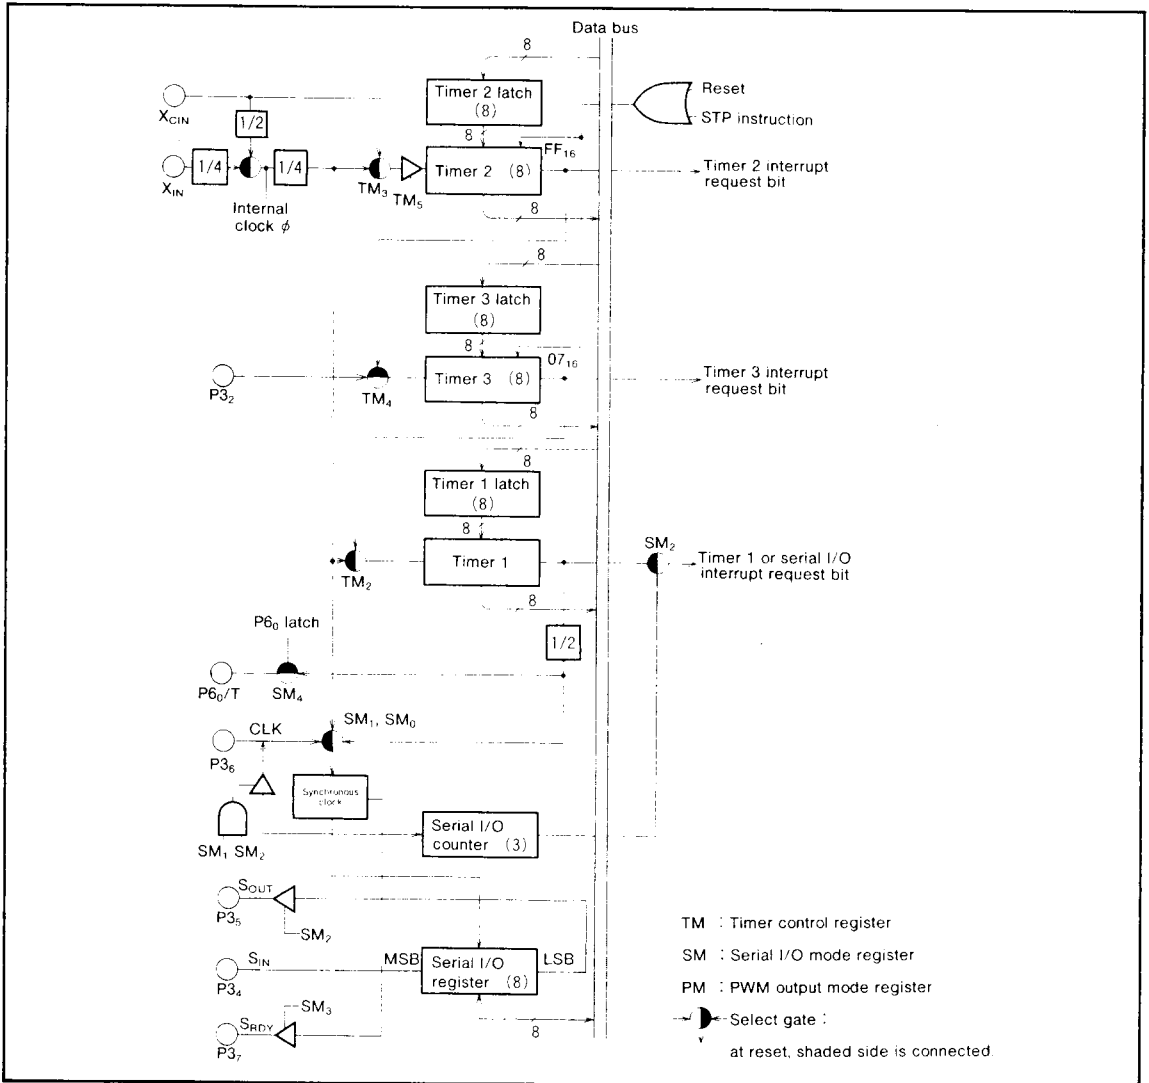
Data bus

8

Timer 2 latch (8)

Reset

STP instruction

$X_{CIN}$

1/2

8

$FF_{16}$

$X_{IN}$

1/4

1/4

$TM_3$

$TM_5$

Timer 2 (8)

Timer 2 interrupt request bit

Internal clock $\phi$

8

8

Timer 3 latch (8)

8

$07_{16}$

$P3_2$

$TM_4$

Timer 3 (8)

Timer 3 interrupt request bit

8

8

Timer 1 latch (8)

8

$SM_2$

$TM_2$

Timer 1

Timer 1 or serial I/O interrupt request bit

8

$P6_0$ latch

1/2

$P6_0/T$

$SM_4$

CLK

$SM_1$, $SM_0$

$P3_6$

Synchronous clock

Serial I/O counter (3)

$SM_1$ $SM_2$

$S_{OUT}$

$P3_5$

$SM_2$

TM : Timer control register

SM : Serial I/O mode register

PM : PWM output mode register

$S_{IN}$

MSB

Serial I/O register (8)

LSB

$P3_4$

$SM_3$

$S_{RDY}$

$P3_7$

8

Select gate :

at reset, shaded side is connected.